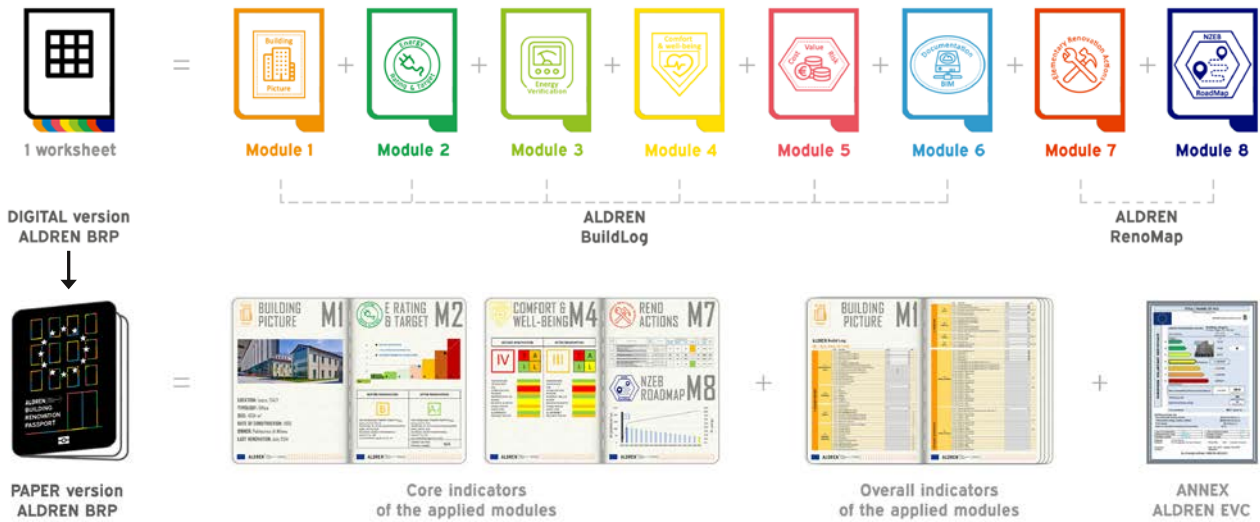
1 worksheet

=

Building Picture

Module 1

+

Energy Rating & Target

Module 2

+

Energy Verification

Module 3

+

Comfort & well-being

Module 4

+

Value Cost Risk

Module 5

+

Documentation BIM

Module 6

+

Elementary Renovation Actions

Module 7

+

NZEB RoadMap

Module 8

DIGITAL version
ALDREN BRP

ALDREN
BuildLog

ALDREN
RenoMap

ALDREN BUILDING RENOVATION PASSPORT

=

BUILDING PICTURE M1

E RATING & TARGET M2

COMFORT & WELL-BEING M4

RENO ACTIONS M7

NZEB ROADMAP M8

+

BUILDING PICTURE M1

+

PAPER version
ALDREN BRP

Core indicators
of the applied modules

Overall indicators
of the applied modules

ANNEX
ALDREN EVC